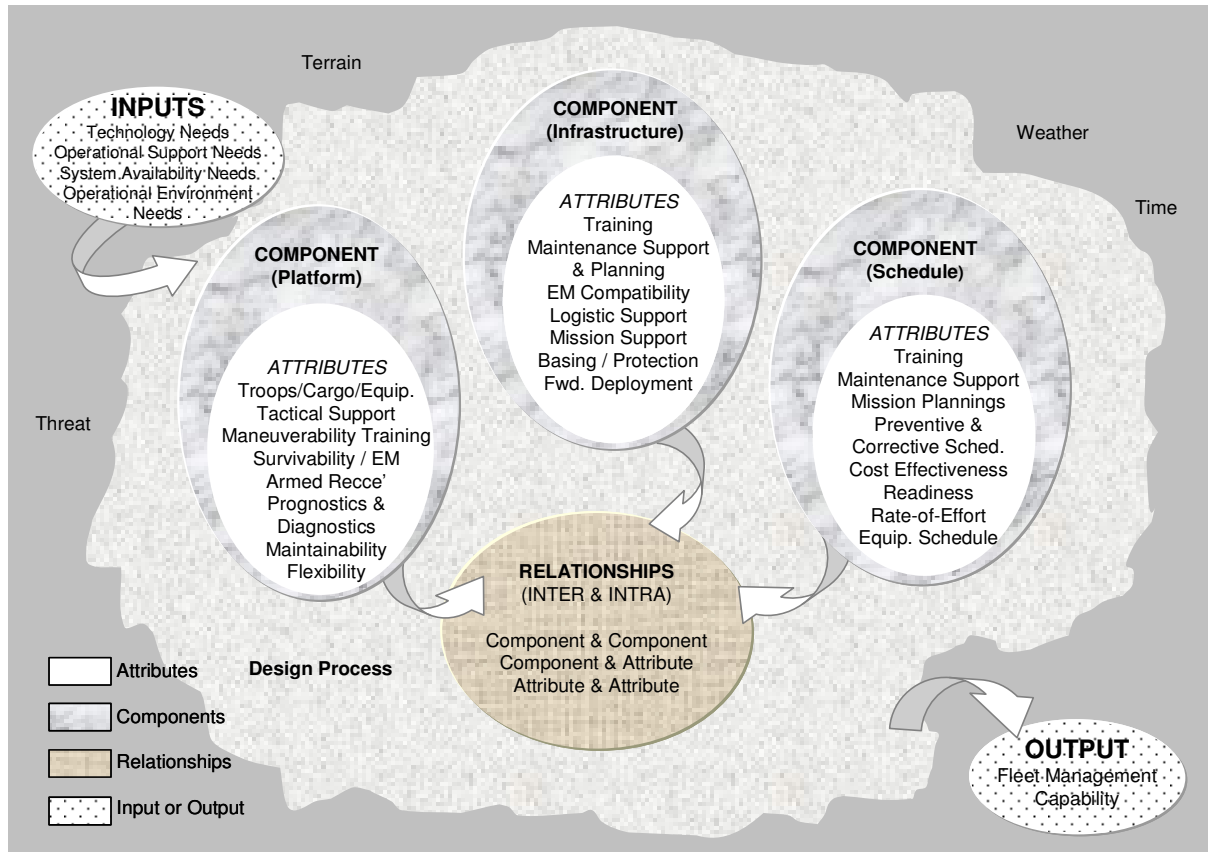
Terrain

INPUTS
Technology Needs
Operational Support Needs
System Availability Needs
Operational Environment Needs

COMPONENT
(Infrastructure)

ATTRIBUTES
Training
Maintenance Support & Planning
EM Compatibility
Logistic Support
Mission Support
Basing / Protection
Fwd. Deployment

Weather

Time

COMPONENT
(Platform)

ATTRIBUTES
Troops/Cargo/Equip.
Tactical Support
Maneuverability Training
Survivability / EM
Armed Recce'
Prognostics & Diagnostics
Maintainability
Flexibility

COMPONENT
(Schedule)

ATTRIBUTES
Training
Maintenance Support
Mission Plannings
Preventive & Corrective Sched.
Cost Effectiveness
Readiness
Rate-of-Effort
Equip. Schedule

Threat

RELATIONSHIPS
(INTER & INTRA)

Component & Component
Component & Attribute
Attribute & Attribute

Design Process

Attributes

Components

Relationships

Input or Output

OUTPUT
Fleet Management Capability